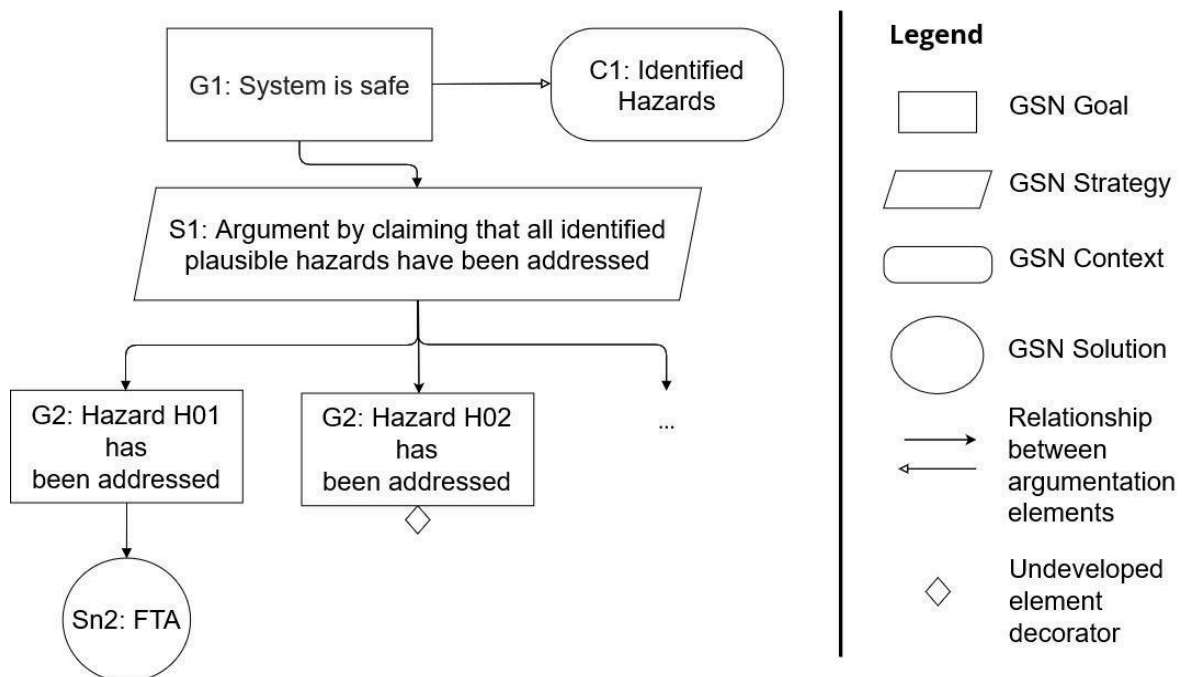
G1: System is safe

C1: Identified Hazards

S1: Argument by claiming that all identified plausible hazards have been addressed

G2: Hazard H01 has been addressed

G2: Hazard H02 has been addressed

...

Sn2: FTA

Legend

GSN Goal

GSN Strategy

GSN Context

GSN Solution

Relationship between argumentation elements

Undeveloped element decorator